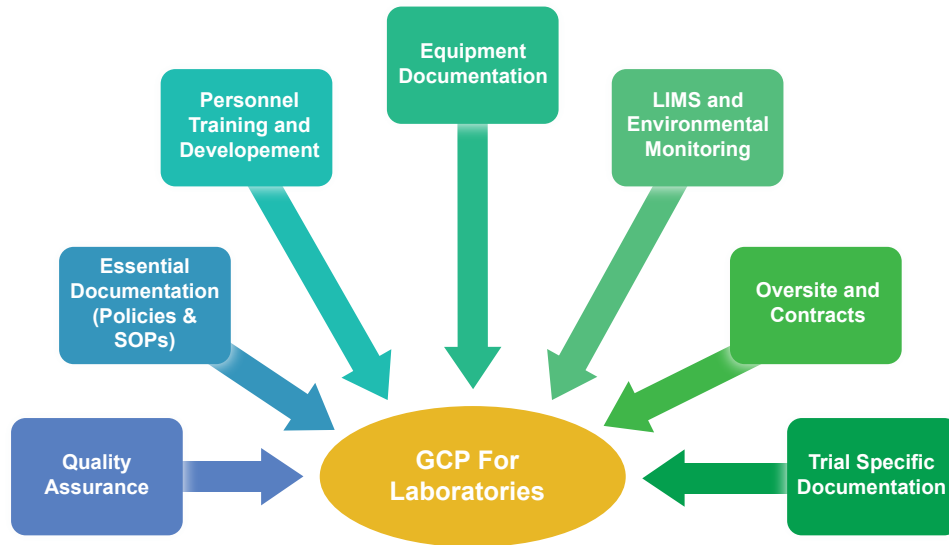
Equipment Documentation

Personnel Training and Developement

LIMS and Environmental Monitoring

Essential Documentation (Policies & SOPs)

Oversite and Contracts

Quality Assurance

GCP For Laboratories

Trial Specific Documentation